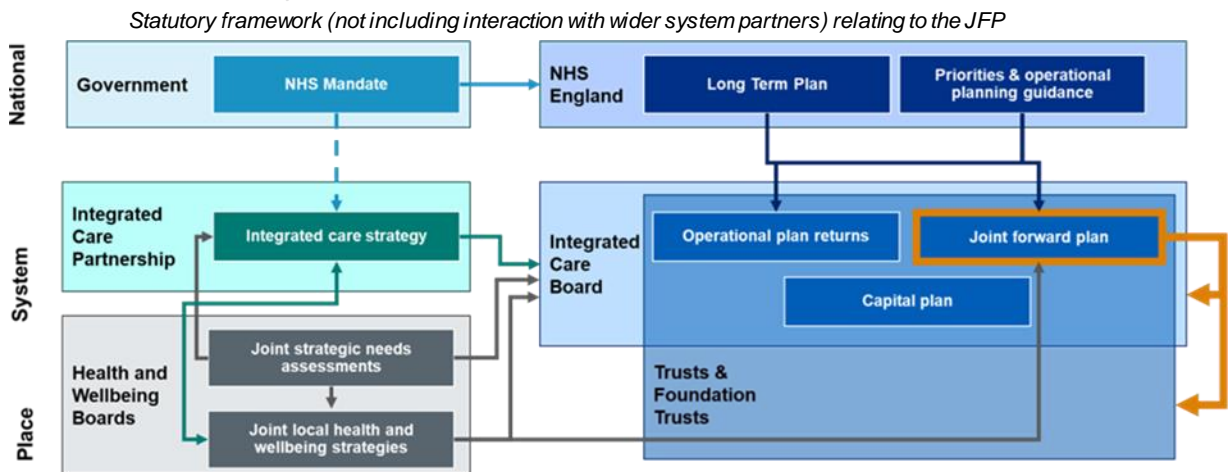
Statutory framework (not including interaction with wider system partners) relating to the JFP

National

System

Place

Government

NHS Mandate

NHS England

Long Term Plan

Priorities & operational planning guidance

Integrated Care Partnership

Integrated care strategy

Integrated Care Board

Operational plan returns

Joint forward plan

Capital plan

Health and Wellbeing Boards

Joint strategic needs assessments

Joint local health and wellbeing strategies

Trusts & Foundation Trusts